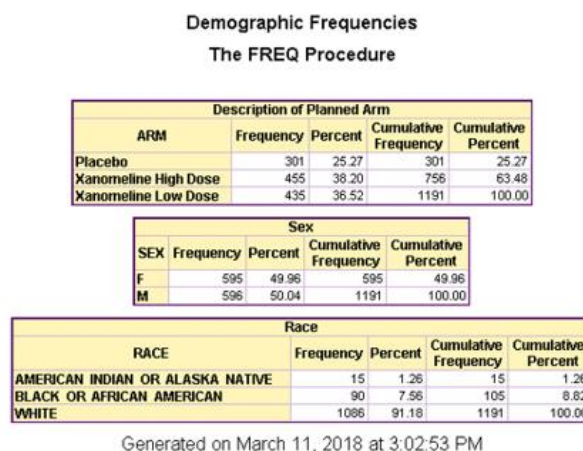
Demographic Frequencies

The FREQ Procedure

| Description of Planned Arm | | | | |
|---|---|---|---|---|
| ARM | Frequency | Percent | Cumulative Frequency | Cumulative Percent |
| Placebo | 301 | 25.27 | 301 | 25.27 |
| Xanomeline High Dose | 455 | 38.20 | 756 | 63.48 |
| Xanomeline Low Dose | 435 | 36.52 | 1191 | 100.00 |

| Sex | | | | |
|---|---|---|---|---|
| SEX | Frequency | Percent | Cumulative Frequency | Cumulative Percent |
| F | 595 | 49.96 | 595 | 49.96 |
| M | 596 | 50.04 | 1191 | 100.00 |

| Race | | | | |
|---|---|---|---|---|
| RACE | Frequency | Percent | Cumulative Frequency | Cumulative Percent |
| AMERICAN INDIAN OR ALASKA NATIVE | 15 | 1.26 | 15 | 1.26 |
| BLACK OR AFRICAN AMERICAN | 90 | 7.56 | 105 | 8.82 |
| WHITE | 1086 | 91.18 | 1191 | 100.00 |

Generated on March 11, 2018 at 3:02:53 PM